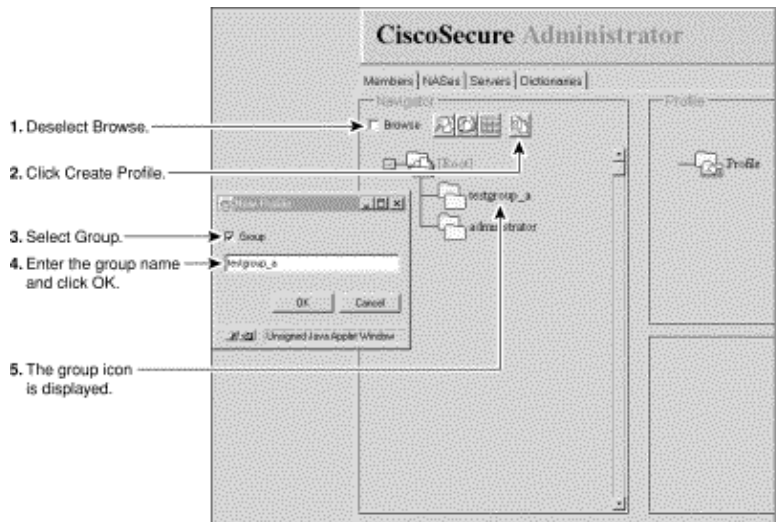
CiscoSecure Administrator

Members | NASes | Servers | Dictionaries |

Navigator

Profile

1. Deselect Browse.

Browse

2. Click Create Profile.

[Root]

testgroup_a

administrator

Profile

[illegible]

3. Select Group.

Group

4. Enter the group name and click OK.

testgroup_a

OK

Cancel

Unsigned Java Applet Window

5. The group icon is displayed.